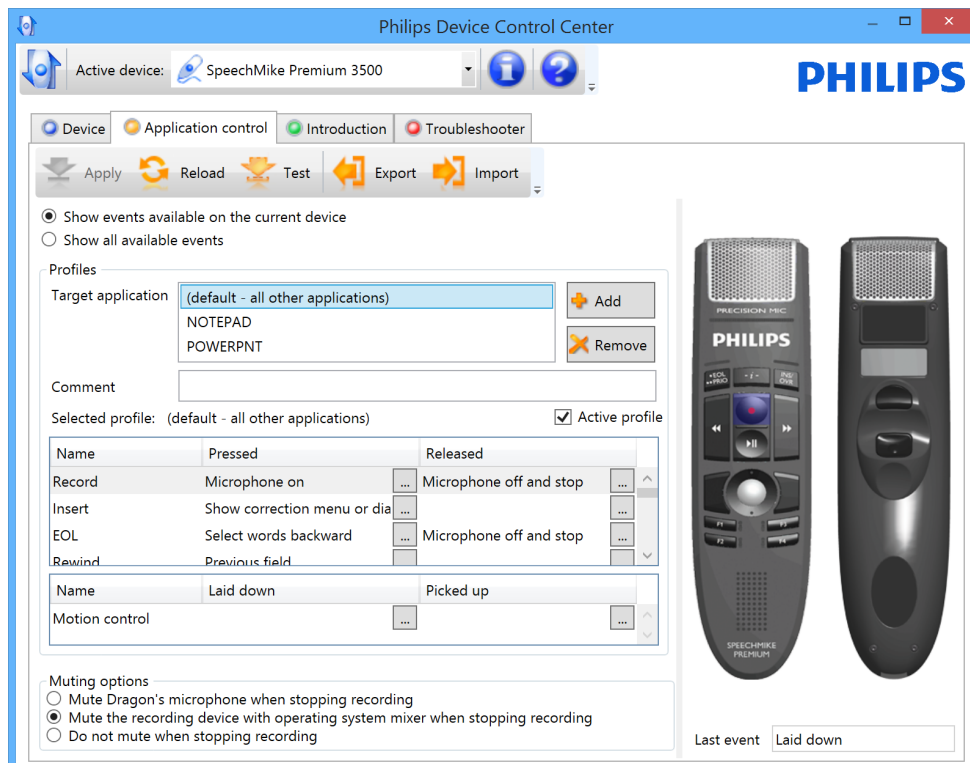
Philips Device Control Center

Active device: SpeechMike Premium 3500

PHILIPS

Device | Application control | Introduction | Troubleshooter

Apply | Reload | Test | Export | Import

Show events available on the current device
Show all available events

Profiles

Target application
(default - all other applications)
NOTEPAD
POWERPNT

Add
Remove

Comment

Selected profile: (default - all other applications)
Active profile

| Name | Pressed | Released |
|---|---|---|
| Record | Microphone on ... | Microphone off and stop ... |
| Insert | Show correction menu or dia ... | ... |
| EOL | Select words backward ... | Microphone off and stop ... |
| Rewind | Previous field ... | ... |

| Name | Laid down | Picked up |
|---|---|---|
| Motion control | ... | ... |

Muting options
Mute Dragon's microphone when stopping recording
Mute the recording device with operating system mixer when stopping recording
Do not mute when stopping recording

PRECISION MIC
PHILIPS
EOL PRIO
-i-
INS/OVR
F1
F2
F3
F4
SPEECHMIKE PREMIUM

Last event
Laid down